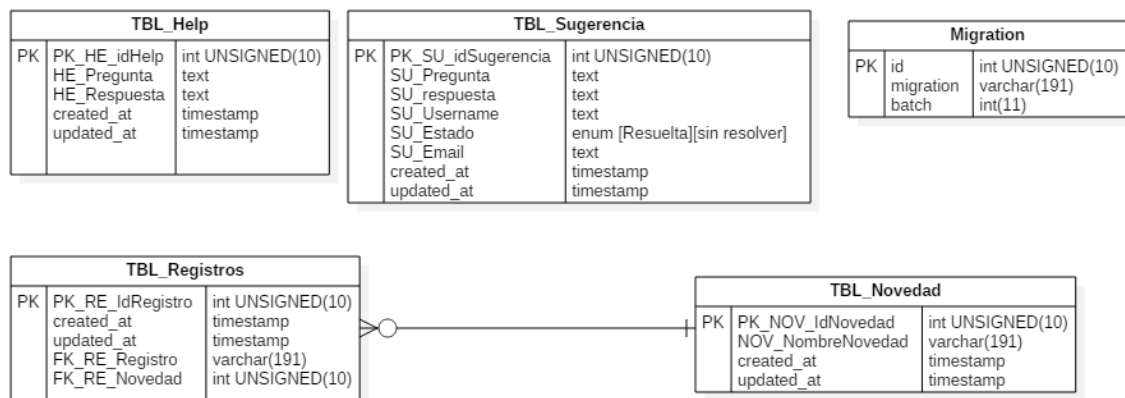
TBL_Help

| | | |
|---|---|---|
| PK | PK_HE_idHelp | int UNSIGNED(10) |
| | HE_Pregunta | text |
| | HE_Respuesta | text |
| | created_at | timestamp |
| | updated_at | timestamp |

TBL_Sugerencia

| | | |
|---|---|---|
| PK | PK_SU_idSugerencia | int UNSIGNED(10) |
| | SU_Pregunta | text |
| | SU_respuesta | text |
| | SU_Username | text |
| | SU_Estado | enum [Resuelta][sin resolver] |
| | SU_Email | text |
| | created_at | timestamp |
| | updated_at | timestamp |

Migration

| | | |
|---|---|---|
| PK | id | int UNSIGNED(10) |
| | migration | varchar(191) |
| | batch | int(11) |

TBL_Registros

| | | |
|---|---|---|
| PK | PK_RE_IdRegistro | int UNSIGNED(10) |
| | created_at | timestamp |
| | updated_at | timestamp |
| | FK_RE_Registro | varchar(191) |
| | FK_RE_Novedad | int UNSIGNED(10) |

TBL_Novedad

| | | |
|---|---|---|
| PK | PK_NOV_IdNovedad | int UNSIGNED(10) |
| | NOV_NombreNovedad | varchar(191) |
| | created_at | timestamp |
| | updated_at | timestamp |